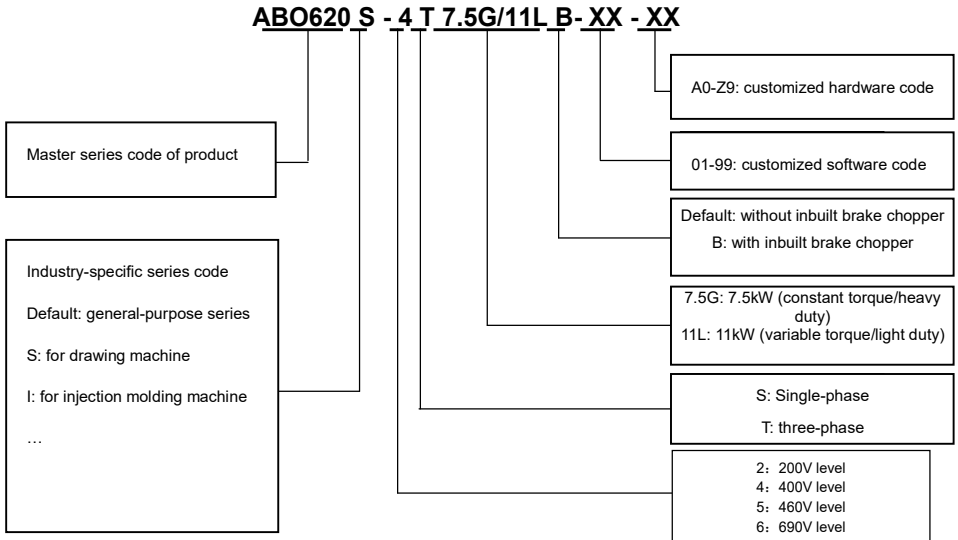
ABO620 S - 4 T 7.5G/11L B- XX - XX

A0-Z9: customized hardware code

Master series code of product

01-99: customized software code

Default: without inbuilt brake chopper
B: with inbuilt brake chopper

Industry-specific series code
Default: general-purpose series
S: for drawing machine
I: for injection molding machine
…

7.5G: 7.5kW (constant torque/heavy duty)
11L: 11kW (variable torque/light duty)

S: Single-phase
T: three-phase

2：200V level
4：400V level
5：460V level
6：690V level